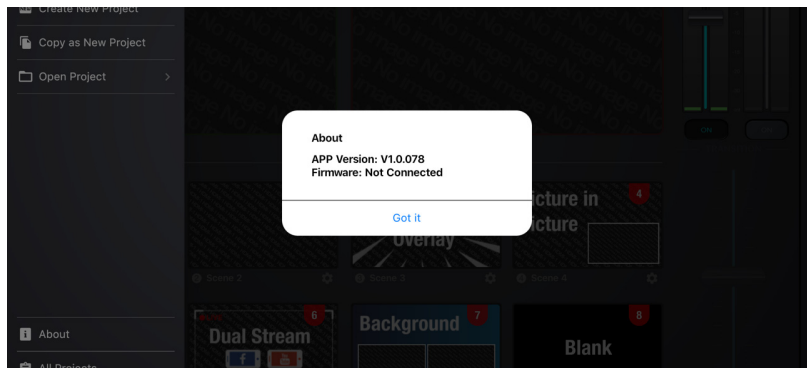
Create New Project

Copy as New Project

Open Project

About

APP Version: V1.0.078
Firmware: Not Connected

Got it

Picture in Picture

4

Overlay

Scene 2

Scene 3

Scene 4

Dual Stream

6

Background

7

Blank

8

About

All Projects